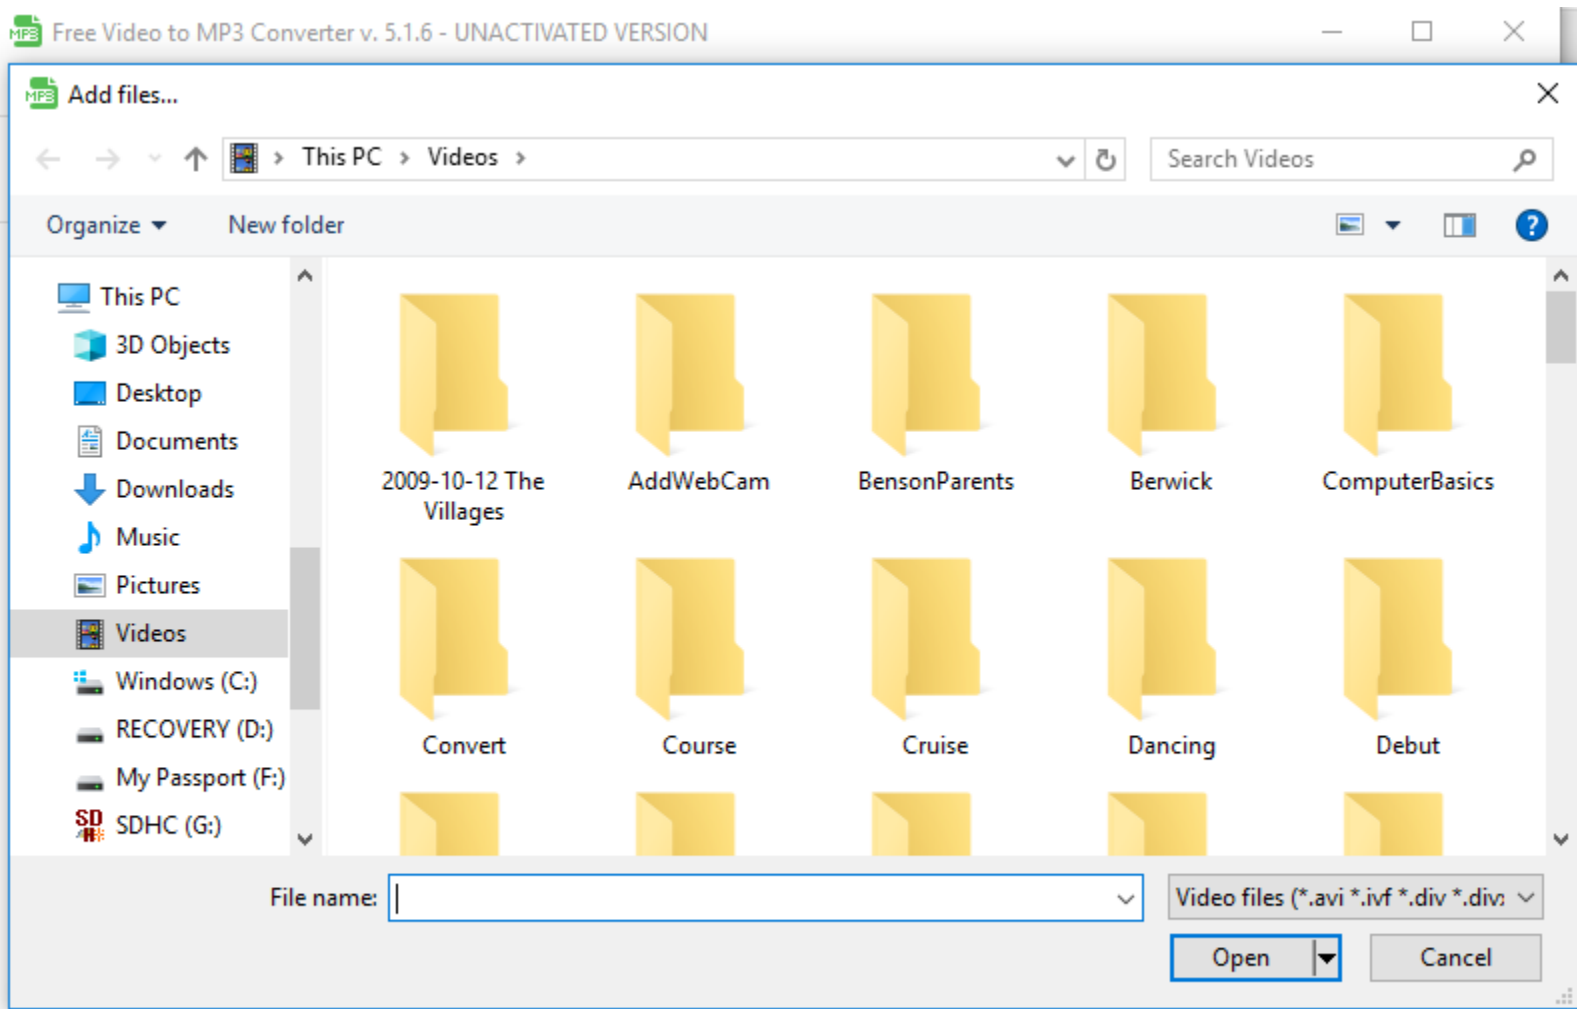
Free Video to MP3 Converter v. 5.1.6 - UNACTIVATED VERSION

Add files...

This PC › Videos ›

Search Videos

Organize ▾ New folder

This PC
3D Objects
Desktop
Documents
Downloads
Music
Pictures
Videos
Windows (C:)
RECOVERY (D:)
My Passport (F:)
SDHC (G:)

2009-10-12 The Villages
AddWebCam
BensonParents
Berwick
ComputerBasics
Convert
Course
Cruise
Dancing
Debut

File name:
Video files (*.avi *.ivf *.div *.div
Open
Cancel